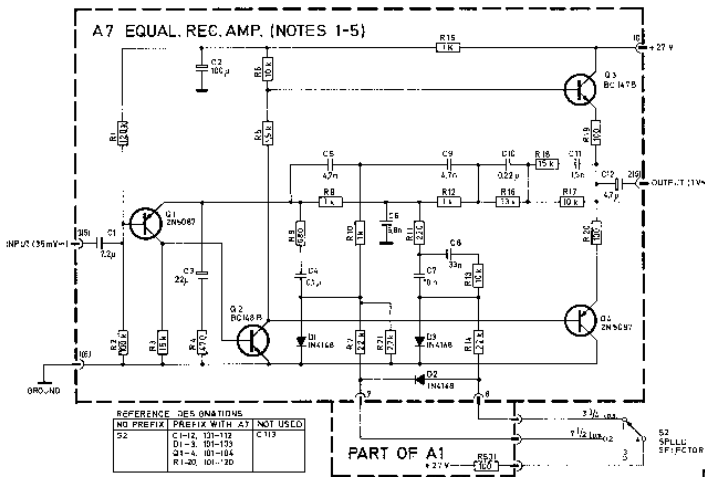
A7 EQUAL. REC. AMP. (NOTES 1-5)

R15 1k
10
+27 V
C2 100μ
R6 10k
Q3 BC 147B
R1 120k
R5 15k
R19 100
C5 4.7n
C9 4.7n
C10 0.22μ
R18 15k
C11 15n
C12 4.7μ
21
OUTPUT (1V)
15
INPUT (35mV~)
C1 2.2μ
Q1 2N5087
R8 1k
C6 18n
R12 1k
R16 33k
R17 10k
R9 680
R10 1k
R11 22k
R20 100
C3 22μ
C4 0.1μ
C6 33n
C7 10n
R13 10k
Q2 BC148B
Q4 2N5087
R2 180k
R3 15k
R4 470
D1 1N4148
R7 22k
R21 220k
D3 1N4148
R14 22k
16
GROUND
D2 1N4148
7
8

REFERENCE DESIGNATIONS
| NO PREFIX | PREFIX WITH A7 | NOT USED |
|---|---|---|
| S2 | C1-12, 101-112<br>D1-3, 101-103<br>Q1-4, 101-104<br>R1-20, 101-120 | C 113 |

PART OF A1
+27 V
R531 100
$3\frac{3}{4}$ ips
$7\frac{1}{2}$ ips
1
2
3
S2 SPEED SELECTOR